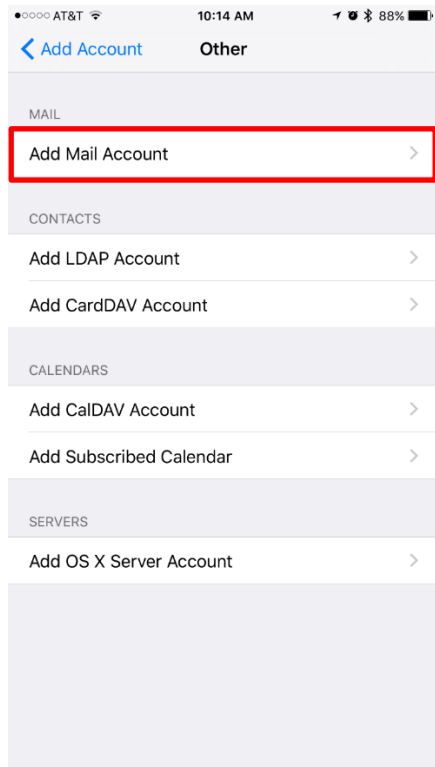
●○○○○ AT&T 10:14 AM 88%

Add Account Other

MAIL

Add Mail Account

CONTACTS

Add LDAP Account

Add CardDAV Account

CALENDARS

Add CalDAV Account

Add Subscribed Calendar

SERVERS

Add OS X Server Account